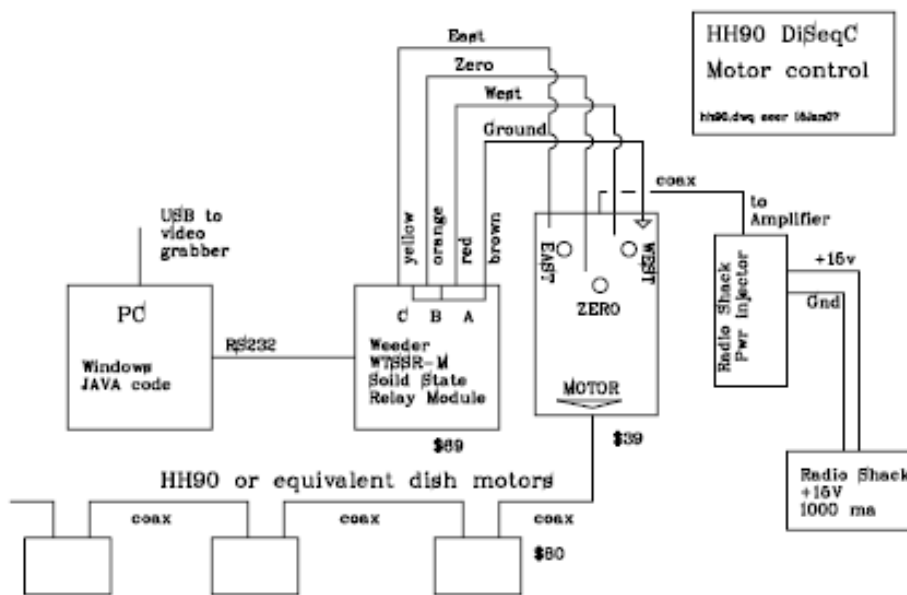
HH90 DiSeqC Motor control

hh90.dwg seer 16Jan07

East

Zero

West

Ground

coax

to Amplifier

USB to video grabber

yellow

orange

red

brown

EAST

WEST

ZERO

+15v

Gnd

Radio Shack Pwr Injector

PC

Windows JAVA code

RS232

C B A

Weeder WTSSR-M Soild State Relay Module

MOTOR

$69

$39

HH90 or equivalent dish motors

Radio Shack +15V 1000 ma

coax

coax

coax

$80